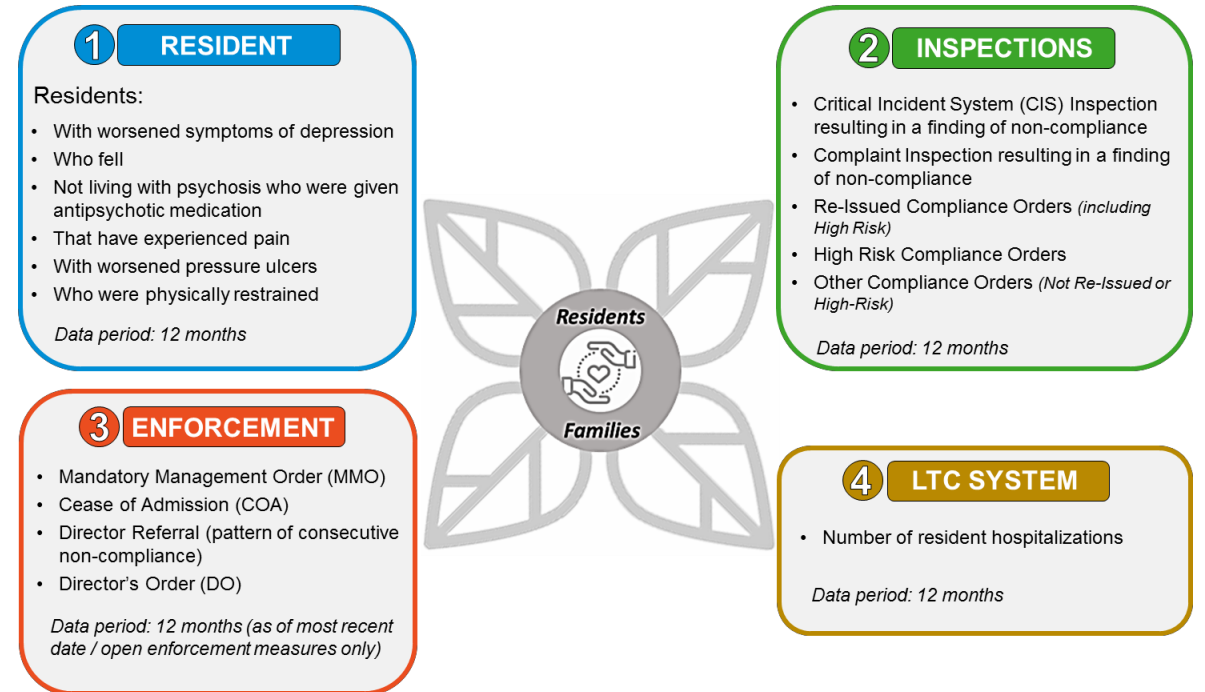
1 RESIDENT

Residents:

- With worsened symptoms of depression
- Who fell
- Not living with psychosis who were given antipsychotic medication
- That have experienced pain
- With worsened pressure ulcers
- Who were physically restrained

*Data period: 12 months*

2 INSPECTIONS

- Critical Incident System (CIS) Inspection resulting in a finding of non-compliance
- Complaint Inspection resulting in a finding of non-compliance
- Re-Issued Compliance Orders *(including High Risk)*
- High Risk Compliance Orders
- Other Compliance Orders *(Not Re-Issued or High-Risk)*

*Data period: 12 months*

Residents

Families

3 ENFORCEMENT

- Mandatory Management Order (MMO)
- Cease of Admission (COA)
- Director Referral (pattern of consecutive non-compliance)
- Director's Order (DO)

*Data period: 12 months (as of most recent date / open enforcement measures only)*

4 LTC SYSTEM

- Number of resident hospitalizations

*Data period: 12 months*